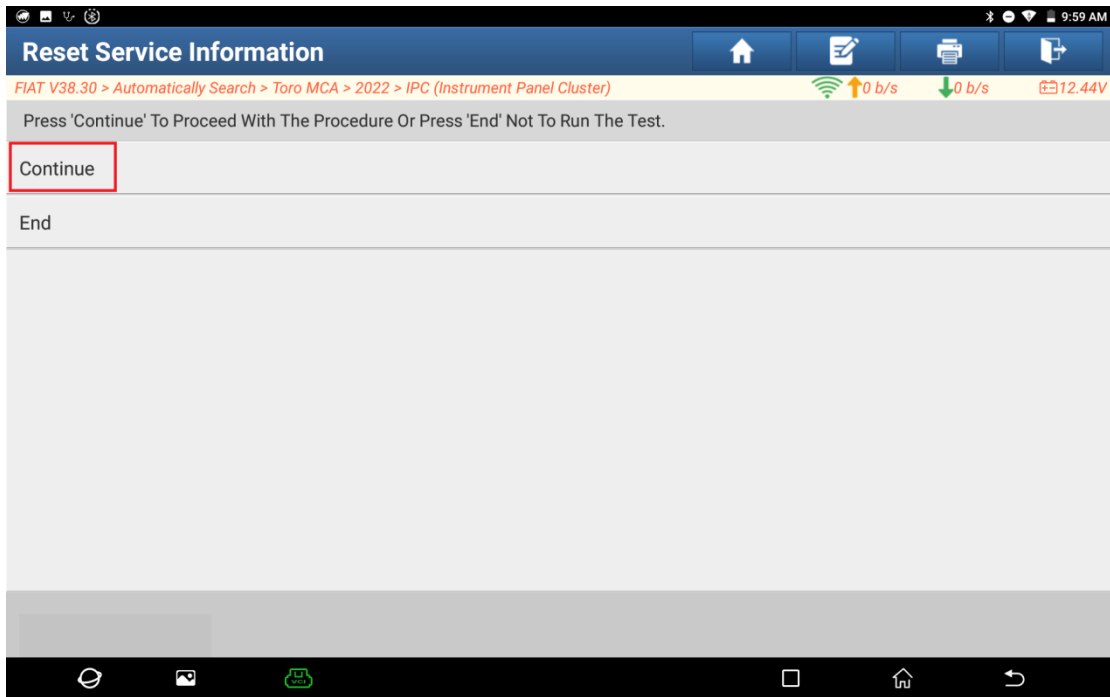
9:59 AM

Reset Service Information

FIAT V38.30 > Automatically Search > Toro MCA > 2022 > IPC (Instrument Panel Cluster)

0 b/s 0 b/s 12.44V

Press 'Continue' To Proceed With The Procedure Or Press 'End' Not To Run The Test.

Continue

End

VCI